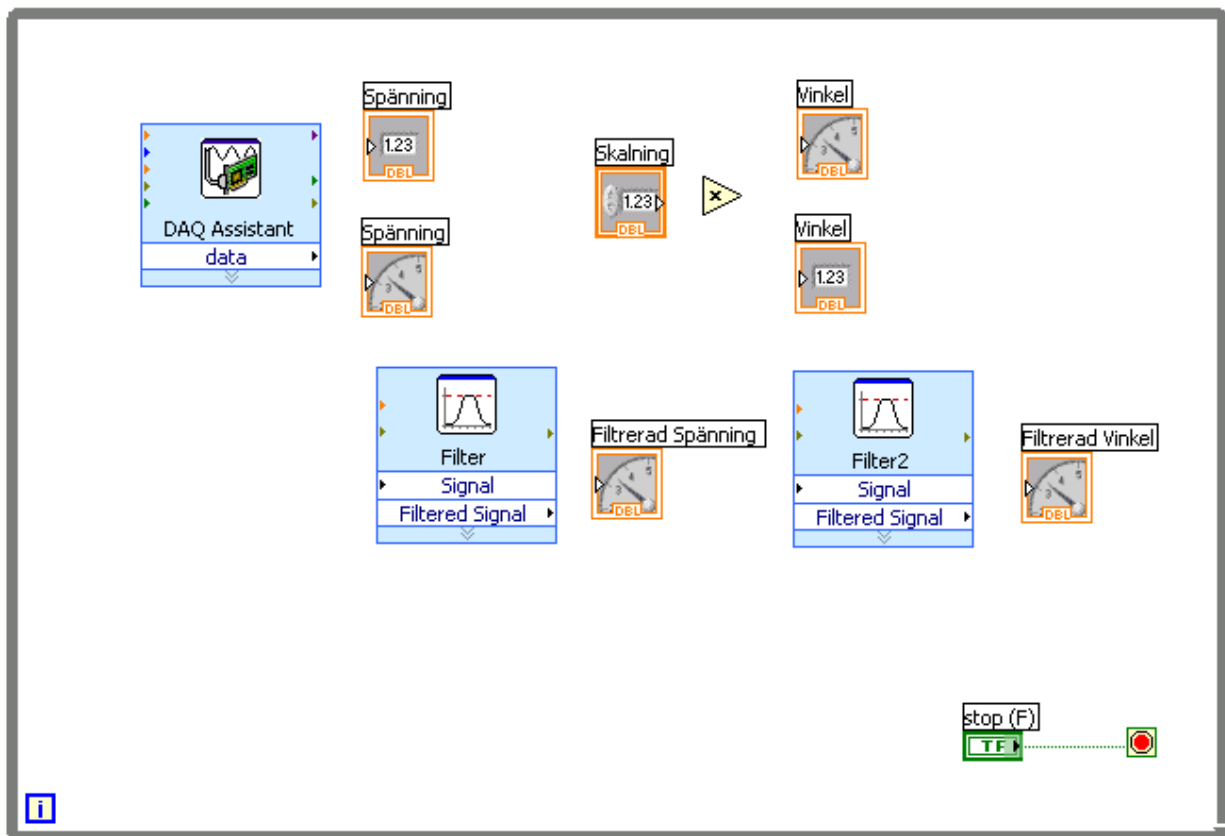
DAQ Assistant
data

Spänning
1.23
DBL

Spänning
DBL

Skalning
1.23
DBL

Vinkel
DBL

Vinkel
1.23
DBL

Filter
Signal
Filtered Signal

Filtrerad Spänning
DBL

Filter2
Signal
Filtered Signal

Filtrerad Vinkel
DBL

stop (F)
TF

i